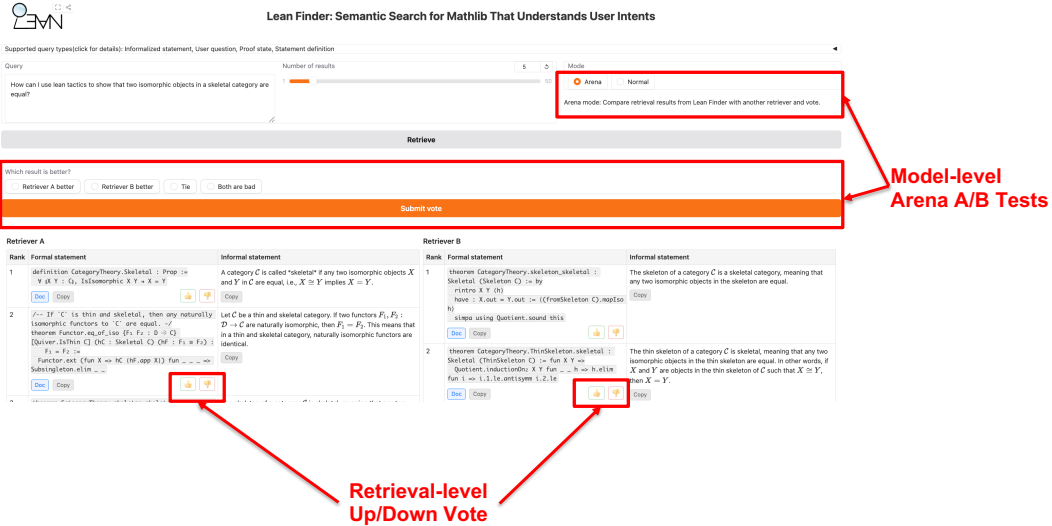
LEAN

Lean Finder: Semantic Search for Mathlib That Understands User Intents

Supported query types(click for details): Informalized statement, User question, Proof state, Statement definition

Query

How can I use lean tactics to show that two isomorphic objects in a skeletal category are equal?

Number of results 5

1 50

Mode

Arena Normal

Arena mode: Compare retrieval results from Lean Finder with another retriever and vote.

Retrieve

Which result is better?

Retriever A better Retriever B better Tie Both are bad

Submit vote

Model-level Arena A/B Tests

Retriever A

| Rank | Formal statement | Informal statement |
|---|---|---|
| 1 | definition CategoryTheory.Skeletal : Prop := ∀ ⦃X Y : C⦄, IsIsomorphic X Y → X = Y Doc Copy | A category $\mathcal{C}$ is called *skeletal* if any two isomorphic objects $X$ and $Y$ in $\mathcal{C}$ are equal, i.e., $X \cong Y$ implies $X = Y$. Copy |
| 2 | /-- If `C` is thin and skeletal, then any naturally isomorphic functors to `C` are equal. -/ theorem Functor.eq_of_iso {F₁ F₂ : D ⥤ C} [Quiver.IsThin C] (hC : Skeletal C) (hF : F₁ ≅ F₂) : F₁ = F₂ := Functor.ext (fun X => hC (hF.app X)) fun _ _ _ => Subsingleton.elim _ _ Doc Copy | Let $\mathcal{C}$ be a thin and skeletal category. If two functors $F_1, F_2 : \mathcal{D} \to \mathcal{C}$ are naturally isomorphic, then $F_1 = F_2$. This means that in a thin and skeletal category, naturally isomorphic functors are identical. Copy |

Retriever B

| Rank | Formal statement | Informal statement |
|---|---|---|
| 1 | theorem CategoryTheory.skeleton_skeletal : Skeletal (Skeleton C) := by rintro X Y ⟨h⟩ have : X.out ≈ Y.out := ⟨(fromSkeleton C).mapIso h⟩ simpa using Quotient.sound this Doc Copy | The skeleton of a category $\mathcal{C}$ is a skeletal category, meaning that any two isomorphic objects in the skeleton are equal. Copy |
| 2 | theorem CategoryTheory.ThinSkeleton.skeletal : Skeletal (ThinSkeleton C) := fun X Y => Quotient.inductionOn₂ X Y fun _ _ h => h.elim fun i => i.1.le.antisymm i.2.le Doc Copy | The thin skeleton of a category $\mathcal{C}$ is skeletal, meaning that any two isomorphic objects in the thin skeleton are equal. In other words, if $X$ and $Y$ are objects in the thin skeleton of $\mathcal{C}$ such that $X \cong Y$, then $X = Y$. Copy |

Retrieval-level Up/Down Vote